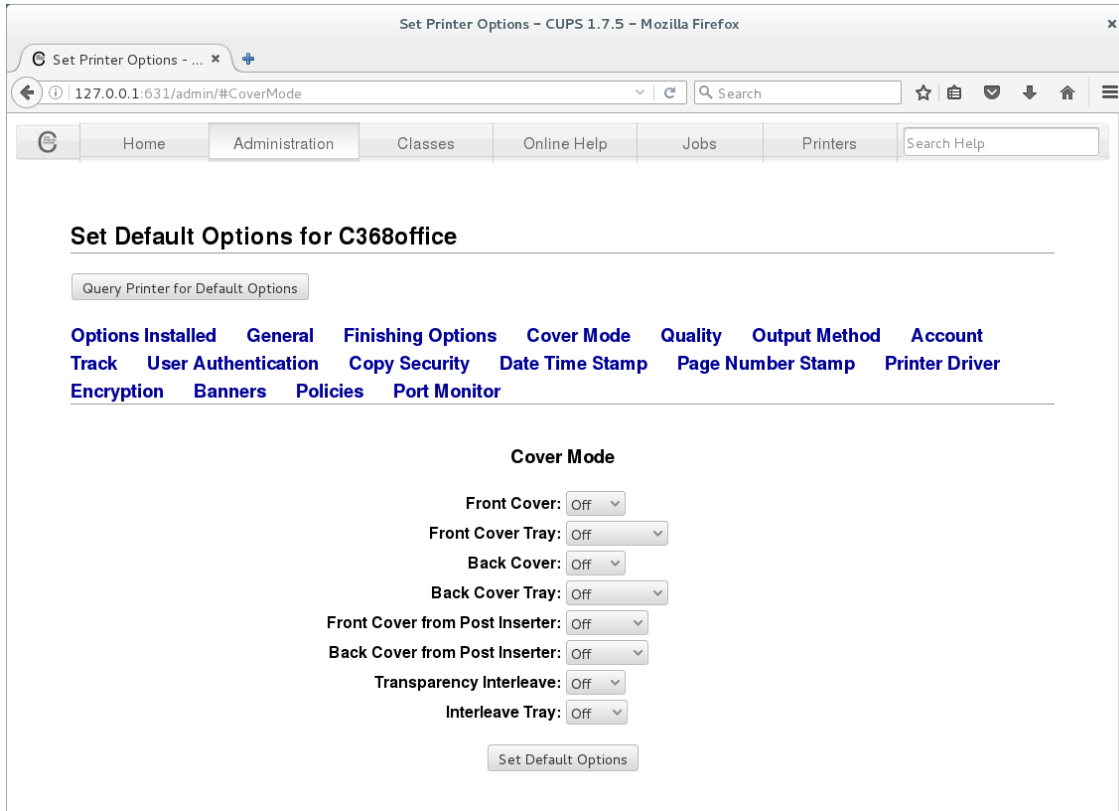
Set Printer Options – CUPS 1.7.5 – Mozilla Firefox

Set Printer Options - ...

127.0.0.1:631/admin/#CoverMode

Search

Home | Administration | Classes | Online Help | Jobs | Printers | Search Help

Set Default Options for C368office

Query Printer for Default Options

Options Installed General Finishing Options Cover Mode Quality Output Method Account Track User Authentication Copy Security Date Time Stamp Page Number Stamp Printer Driver Encryption Banners Policies Port Monitor

Cover Mode

Front Cover: Off

Front Cover Tray: Off

Back Cover: Off

Back Cover Tray: Off

Front Cover from Post Inserter: Off

Back Cover from Post Inserter: Off

Transparency Interleave: Off

Interleave Tray: Off

Set Default Options